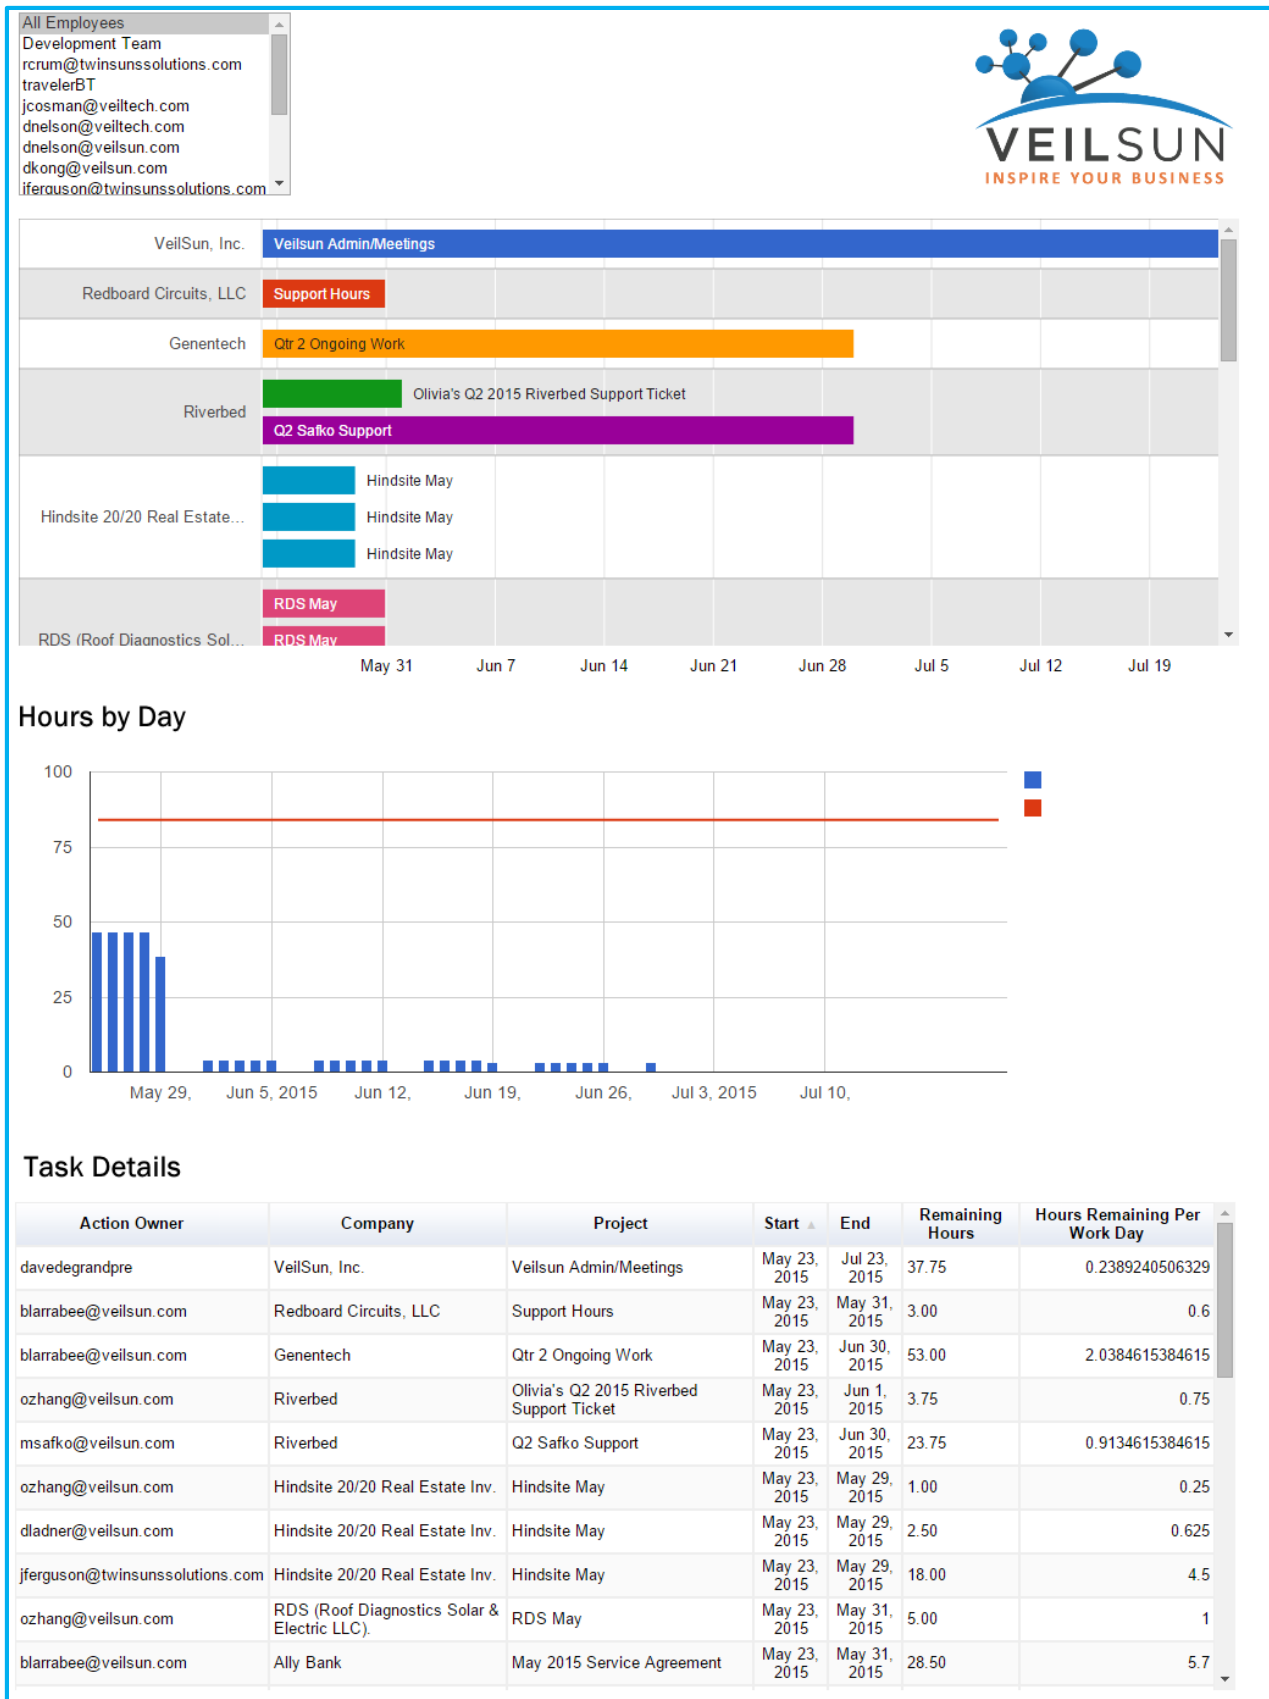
All Employees
Development Team
rcrum@twinsunssolutions.com
travelerBT
jcosman@veiltech.com
dnelson@veiltech.com
dnelson@veilsun.com
dkong@veilsun.com
jferguson@twinsunssolutions.com

VEILSUN
INSPIRE YOUR BUSINESS

VeilSun, Inc. Veilsun Admin/Meetings
Redboard Circuits, LLC Support Hours
Genentech Qtr 2 Ongoing Work
Riverbed Olivia's Q2 2015 Riverbed Support Ticket
Q2 Safko Support
Hindsite 20/20 Real Estate... Hindsite May
Hindsite May
Hindsite May
RDS (Roof Diagnostics Sol... RDS May
RDS May

May 31 Jun 7 Jun 14 Jun 21 Jun 28 Jul 5 Jul 12 Jul 19

Hours by Day

100
75
50
25
0
May 29, Jun 5, 2015 Jun 12, Jun 19, Jun 26, Jul 3, 2015 Jul 10,

Task Details

| Action Owner | Company | Project | Start | End | Remaining Hours | Hours Remaining Per Work Day |
|---|---|---|---|---|---|---|
| davedegrandpre | VeilSun, Inc. | Veilsun Admin/Meetings | May 23, 2015 | Jul 23, 2015 | 37.75 | 0.2389240506329 |
| blarrabee@veilsun.com | Redboard Circuits, LLC | Support Hours | May 23, 2015 | May 31, 2015 | 3.00 | 0.6 |
| blarrabee@veilsun.com | Genentech | Qtr 2 Ongoing Work | May 23, 2015 | Jun 30, 2015 | 53.00 | 2.0384615384615 |
| ozhang@veilsun.com | Riverbed | Olivia's Q2 2015 Riverbed Support Ticket | May 23, 2015 | Jun 1, 2015 | 3.75 | 0.75 |
| msafko@veilsun.com | Riverbed | Q2 Safko Support | May 23, 2015 | Jun 30, 2015 | 23.75 | 0.9134615384615 |
| ozhang@veilsun.com | Hindsite 20/20 Real Estate Inv. | Hindsite May | May 23, 2015 | May 29, 2015 | 1.00 | 0.25 |
| dladner@veilsun.com | Hindsite 20/20 Real Estate Inv. | Hindsite May | May 23, 2015 | May 29, 2015 | 2.50 | 0.625 |
| jferguson@twinsunssolutions.com | Hindsite 20/20 Real Estate Inv. | Hindsite May | May 23, 2015 | May 29, 2015 | 18.00 | 4.5 |
| ozhang@veilsun.com | RDS (Roof Diagnostics Solar & Electric LLC) | RDS May | May 23, 2015 | May 31, 2015 | 5.00 | 1 |
| blarrabee@veilsun.com | Ally Bank | May 2015 Service Agreement | May 23, 2015 | May 31, 2015 | 28.50 | 5.7 |